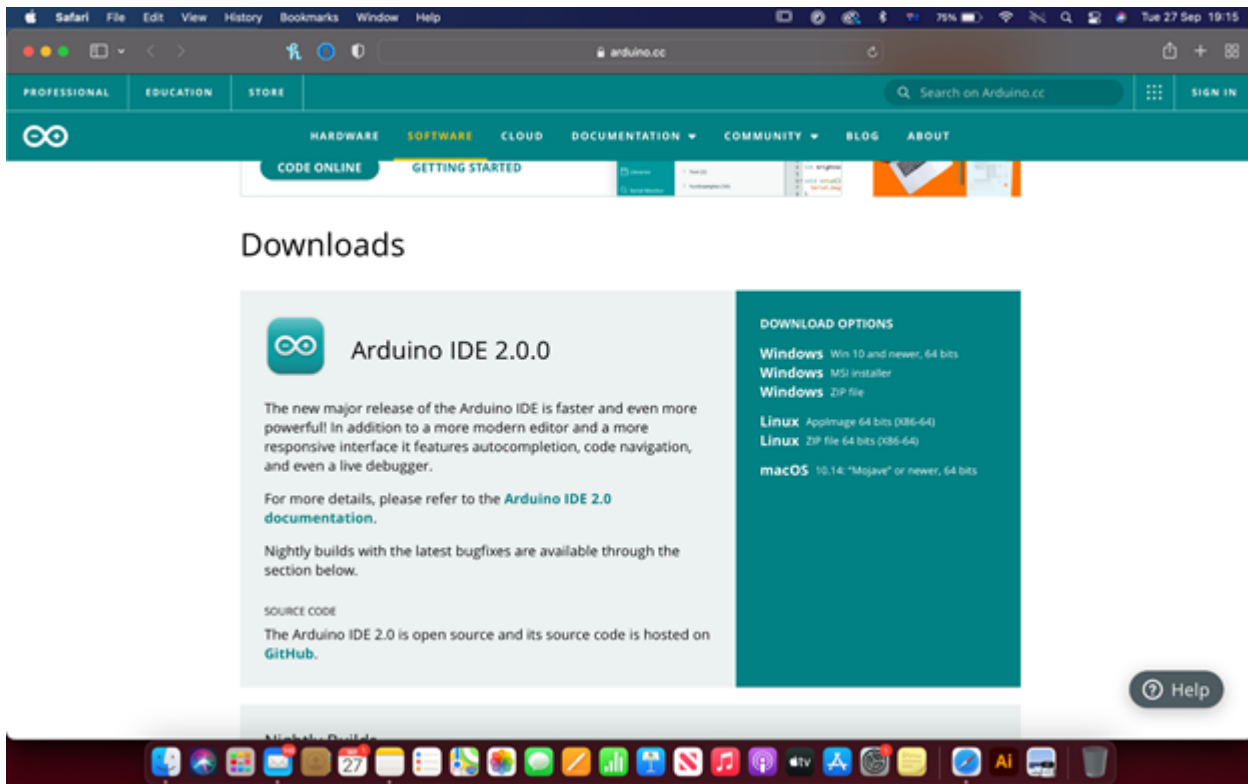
Safari File Edit View History Bookmarks Window Help

75% Tue 27 Sep 19:15

arduino.cc

PROFESSIONAL EDUCATION STORE

Search on Arduino.cc

SIGN IN

HARDWARE SOFTWARE CLOUD DOCUMENTATION COMMUNITY BLOG ABOUT

CODE ONLINE GETTING STARTED

Downloads

Arduino IDE 2.0.0

The new major release of the Arduino IDE is faster and even more powerful! In addition to a more modern editor and a more responsive interface it features autocompletion, code navigation, and even a live debugger.

For more details, please refer to the Arduino IDE 2.0 documentation.

Nightly builds with the latest bugfixes are available through the section below.

SOURCE CODE

The Arduino IDE 2.0 is open source and its source code is hosted on GitHub.

DOWNLOAD OPTIONS

Windows Win 10 and newer, 64 bits
Windows MSI installer
Windows ZIP file

Linux AppImage 64 bits (X86-64)
Linux ZIP file 64 bits (X86-64)

macOS 10.14: "Mojave" or newer, 64 bits

Help

Nightly Builds

27